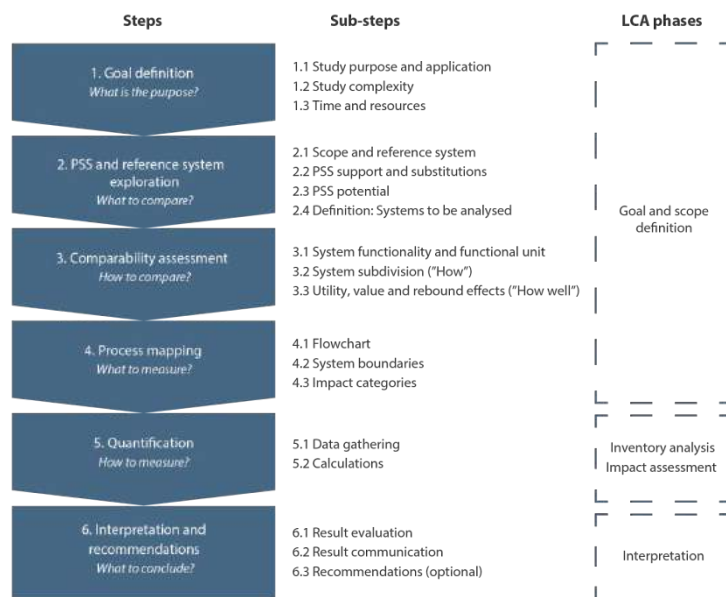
| Steps | Sub-steps | LCA phases |
|---|---|---|
| 1. Goal definition<br>*What is the purpose?* | 1.1 Study purpose and application<br>1.2 Study complexity<br>1.3 Time and resources | Goal and scope definition |
| 2. PSS and reference system exploration<br>*What to compare?* | 2.1 Scope and reference system<br>2.2 PSS support and substitutions<br>2.3 PSS potential<br>2.4 Definition: Systems to be analysed | |
| 3. Comparability assessment<br>*How to compare?* | 3.1 System functionality and functional unit<br>3.2 System subdivision ("How")<br>3.3 Utility, value and rebound effects ("How well") | |
| 4. Process mapping<br>*What to measure?* | 4.1 Flowchart<br>4.2 System boundaries<br>4.3 Impact categories | |
| 5. Quantification<br>*How to measure?* | 5.1 Data gathering<br>5.2 Calculations | Inventory analysis<br>Impact assessment |
| 6. Interpretation and recommendations<br>*What to conclude?* | 6.1 Result evaluation<br>6.2 Result communication<br>6.3 Recommendations (optional) | Interpretation |